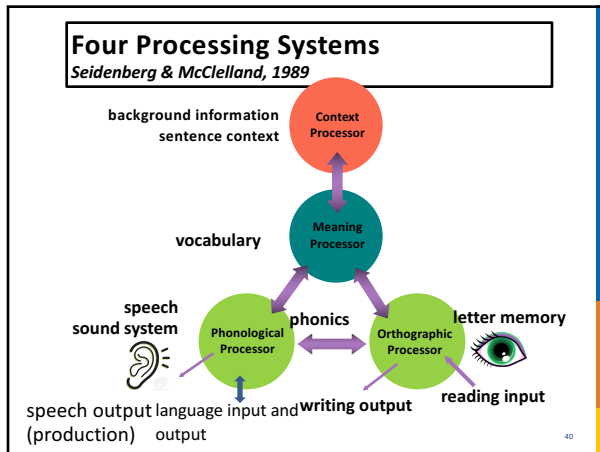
Four Processing Systems
Seidenberg & McClelland, 1989

background information
sentence context

Context Processor

Meaning Processor

vocabulary

speech
sound system

phonics

letter memory

Phonological Processor

Orthographic Processor

speech output
(production)

language input and output

writing output

reading input

40